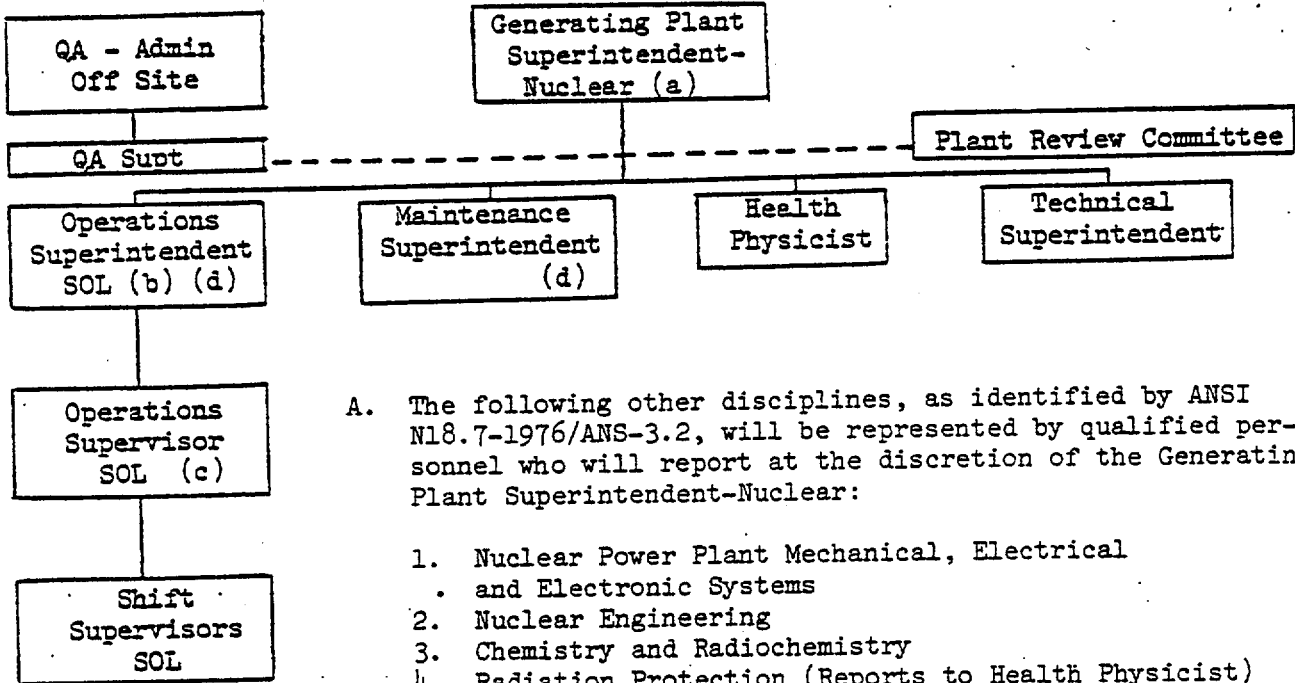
QA - Admin
Off Site

Generating Plant
Superintendent-
Nuclear (a)

QA Supt

Plant Review Committee

Operations
Superintendent
SOL (b) (d)

Maintenance
Superintendent
(d)

Health
Physicist

Technical
Superintendent

Operations
Supervisor
SOL (c)

Shift
Supervisors
SOL

A. The following other disciplines, as identified by ANSI N18.7-1976/ANS-3.2, will be represented by qualified personnel who will report at the discretion of the Generatin Plant Superintendent-Nuclear:

1. Nuclear Power Plant Mechanical, Electrical and Electronic Systems
2. Nuclear Engineering
3. Chemistry and Radiochemistry
4. Radiation Protection (Reports to Health Physicist)